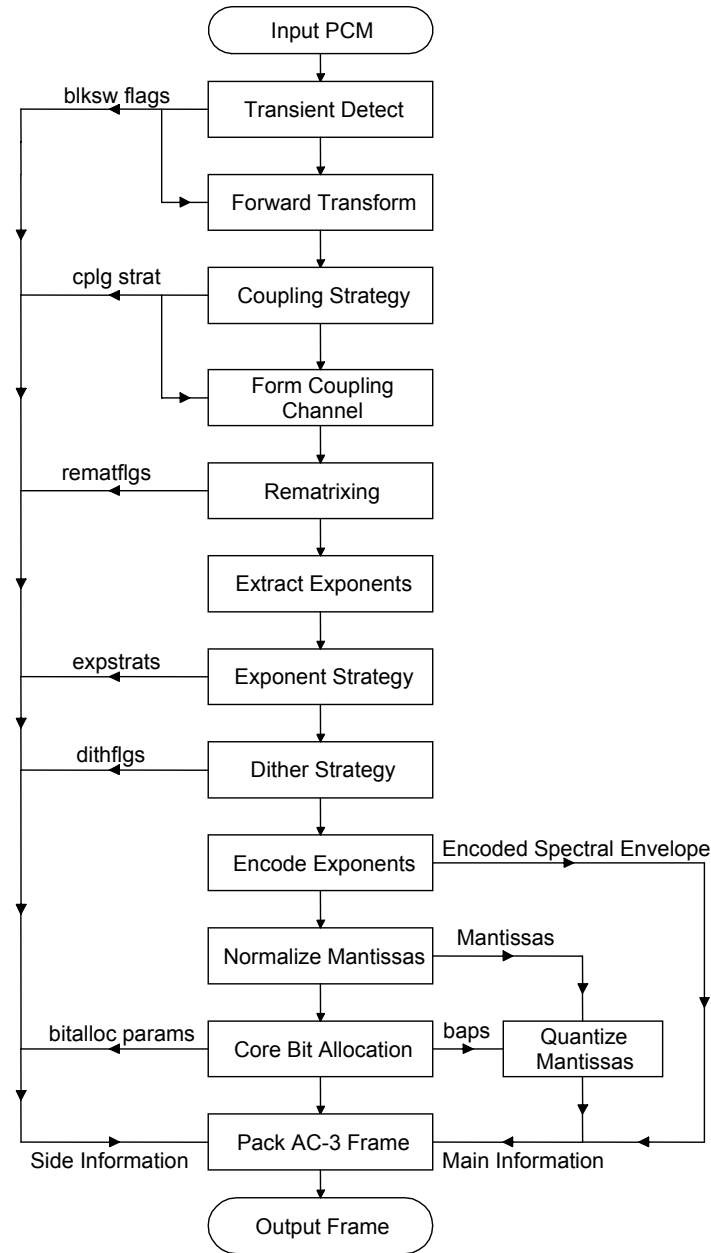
Input PCM

blksw flags

Transient Detect

Forward Transform

cplg strat

Coupling Strategy

Form Coupling Channel

rematflgs

Rematrixing

Extract Exponents

expstrats

Exponent Strategy

dithflgs

Dither Strategy

Encode Exponents

Encoded Spectral Envelope

Normalize Mantissas

Mantissas

bitalloc params

Core Bit Allocation

baps

Quantize Mantissas

Pack AC-3 Frame

Side Information

Main Information

Output Frame